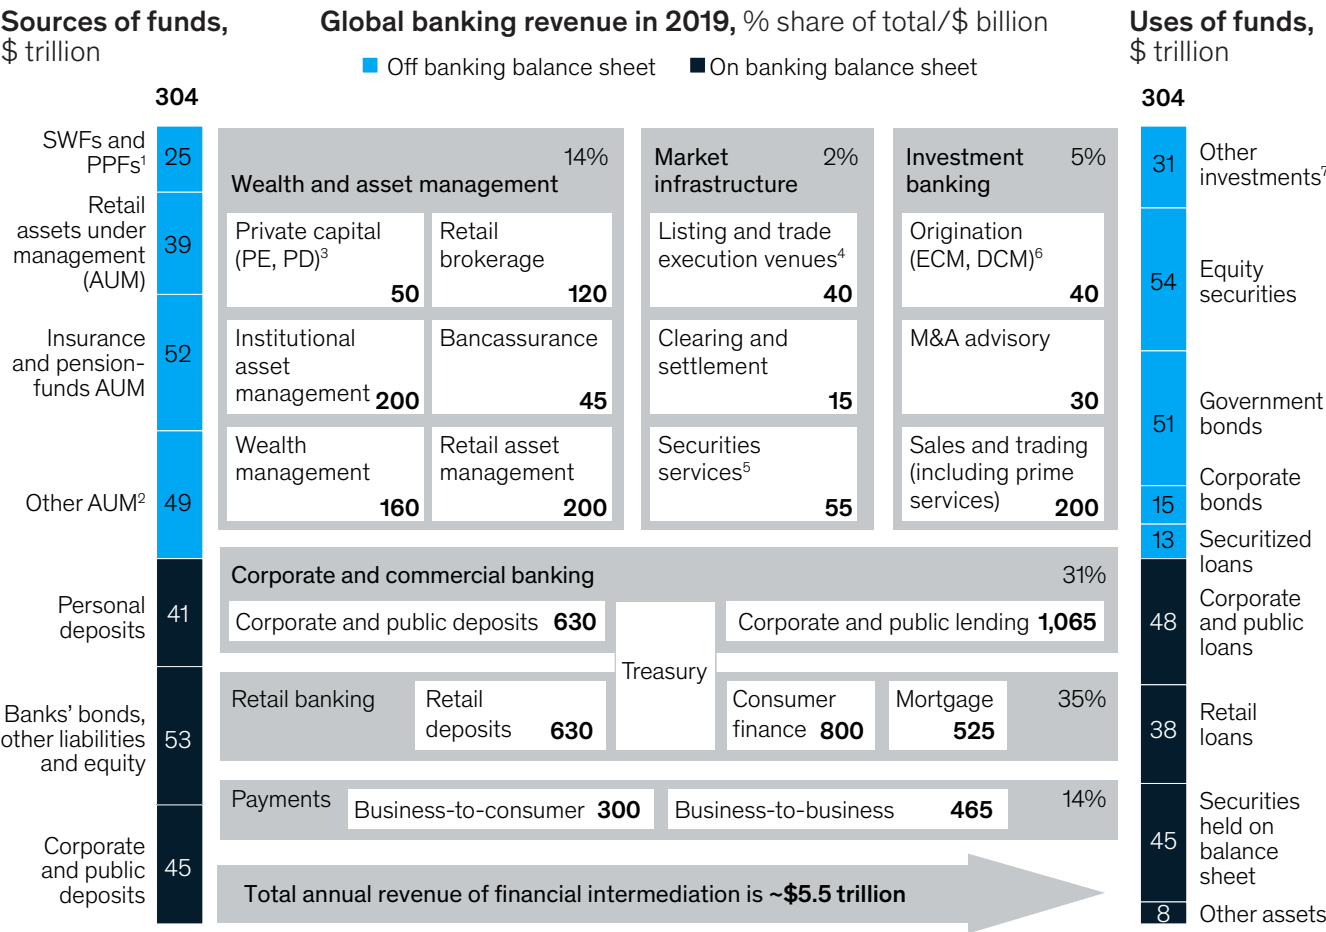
Sources of funds, $ trillion

Global banking revenue in 2019, % share of total/$ billion

Off banking balance sheet   On banking balance sheet

Uses of funds, $ trillion

304

| SWFs and PPFs$^1$ | 25 |
|---|---|
| Retail assets under management (AUM) | 39 |
| Insurance and pension-funds AUM | 52 |
| Other AUM$^2$ | 49 |
| Personal deposits | 41 |
| Banks' bonds, other liabilities and equity | 53 |
| Corporate and public deposits | 45 |

Wealth and asset management 14%
Private capital (PE, PD)$^3$ 50
Retail brokerage 120
Institutional asset management 200
Bancassurance 45
Wealth management 160
Retail asset management 200

Market infrastructure 2%
Listing and trade execution venues$^4$ 40
Clearing and settlement 15
Securities services$^5$ 55

Investment banking 5%
Origination (ECM, DCM)$^6$ 40
M&A advisory 30
Sales and trading (including prime services) 200

Corporate and commercial banking 31%
Corporate and public deposits 630
Corporate and public lending 1,065

Treasury

Retail banking 35%
Retail deposits 630
Consumer finance 800
Mortgage 525

Payments 14%
Business-to-consumer 300
Business-to-business 465

Total annual revenue of financial intermediation is ~$5.5 trillion

304

| 31 | Other investments$^7$ |
|---|---|
| 54 | Equity securities |
| 51 | Government bonds |
| 15 | Corporate bonds |
| 13 | Securitized loans |
| 48 | Corporate and public loans |
| 38 | Retail loans |
| 45 | Securities held on balance sheet |
| 8 | Other assets |